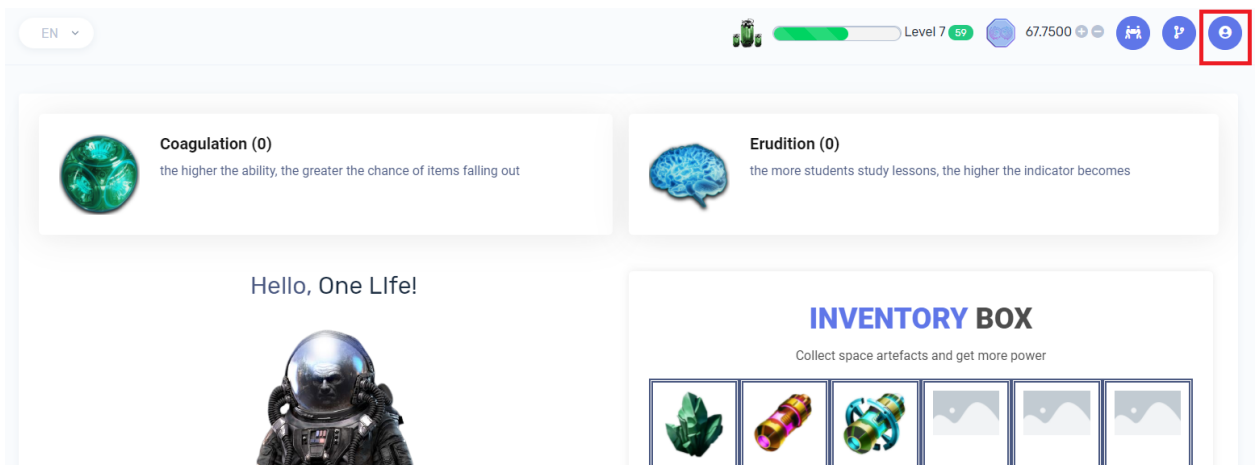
EN

Level 7 59

67.7500

Coagulation (0)
the higher the ability, the greater the chance of items falling out

Erudition (0)
the more students study lessons, the higher the indicator becomes

Hello, One LIfe!

INVENTORY BOX
Collect space artefacts and get more power